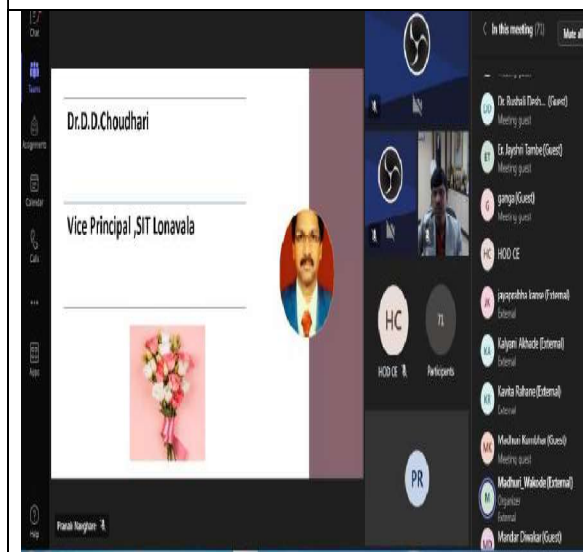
Chat

Teams

Assignments

Calendar

Calls

...

Apps

Help

Dr.D.D.Choudhari

Vice Principal ,SIT Lonavala

Pranali Narghare

HC

HOD CE

71

Participants

PR

< In this meeting (71)

Mute all

Meeting guest

Dr. Rushali Desh... (Guest)
Meeting guest

Er. Jayshri Tambe (Guest)
Meeting guest

ganga (Guest)
Meeting guest

HC HOD CE

jayaprabha kanse (External)
External

Kalyani Alkhade (External)
External

Kavita Rahane (External)
External

Madhuri Kambhar (Guest)
Meeting guest

Madhuri_Wakode (External)
Organizer
External

Mandar Diwalkar (Guest)